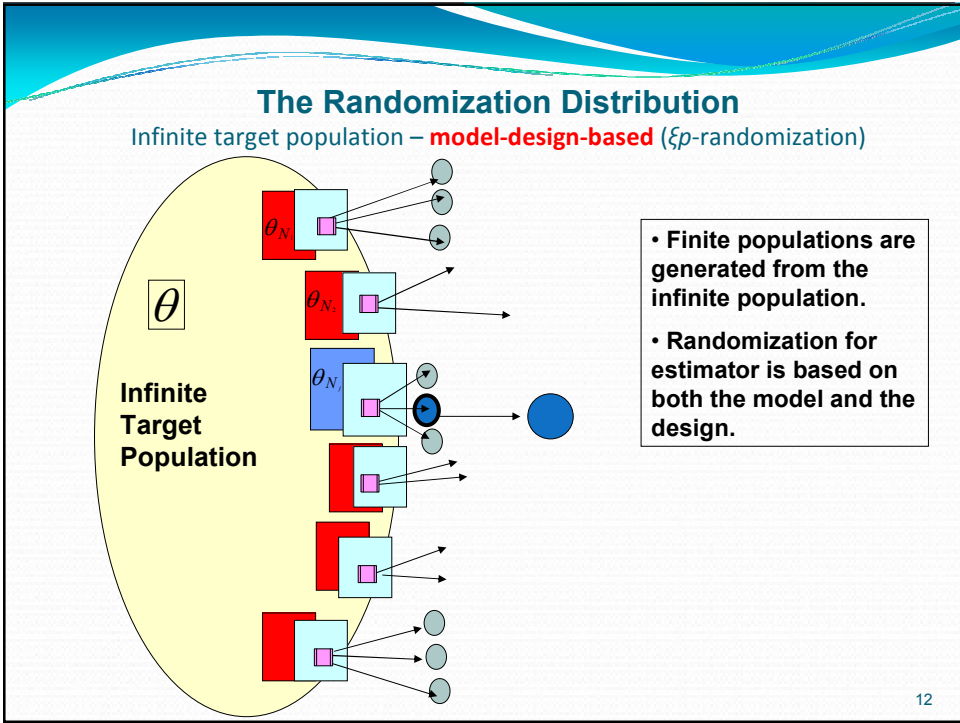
The Randomization Distribution

Infinite target population – **model-design-based** ($\xi p$-randomization)

$\theta_{N_1}$

$\theta$

$\theta_{N_2}$

$\theta_{N_j}$

Infinite Target Population

• Finite populations are generated from the infinite population.

• Randomization for estimator is based on both the model and the design.

12